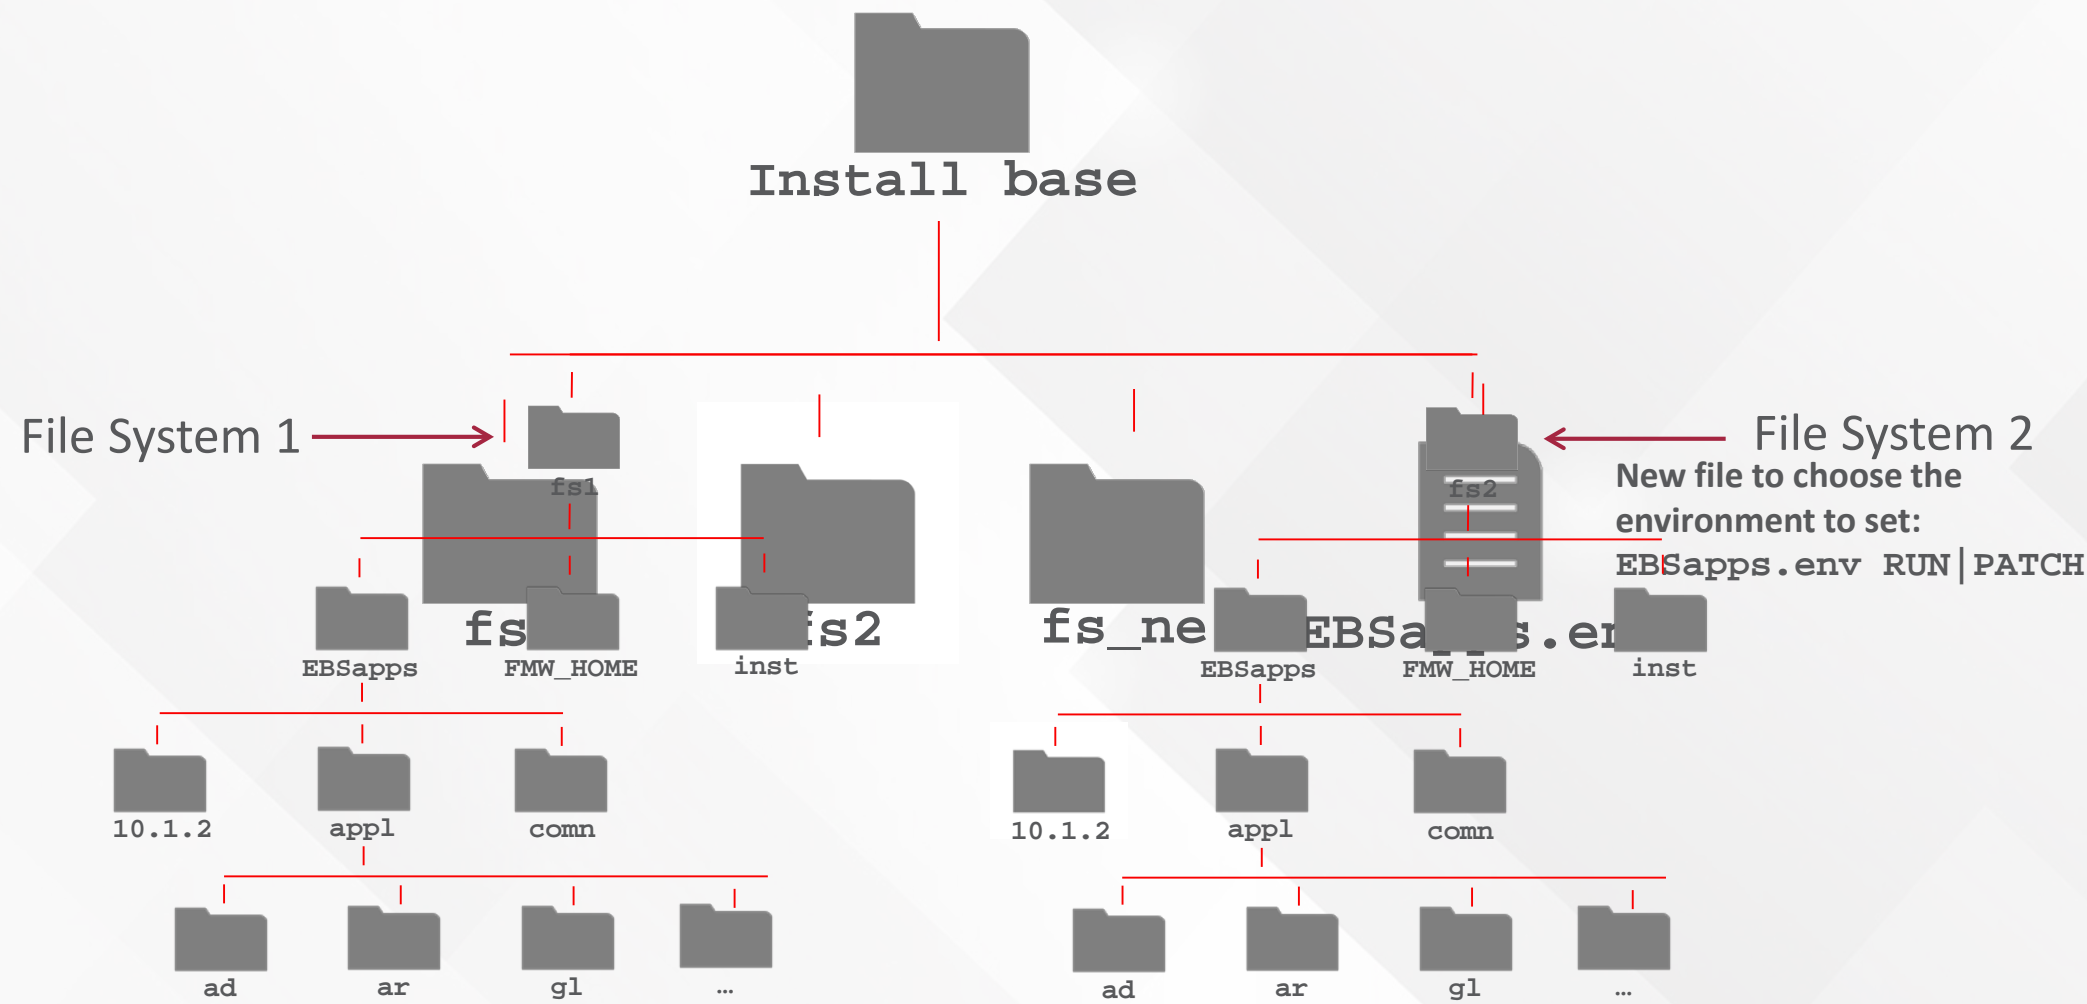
Install base

File System 1

fs1

fs

fs2

fs_ne

fs2

File System 2

New file to choose the environment to set:

EBSapps.env RUN|PATCH

EBSa s.en

EBSapps

FMW_HOME

inst

EBSapps

FMW_HOME

inst

10.1.2

appl

comn

10.1.2

appl

comn

ad

ar

gl

...

ad

ar

gl

...